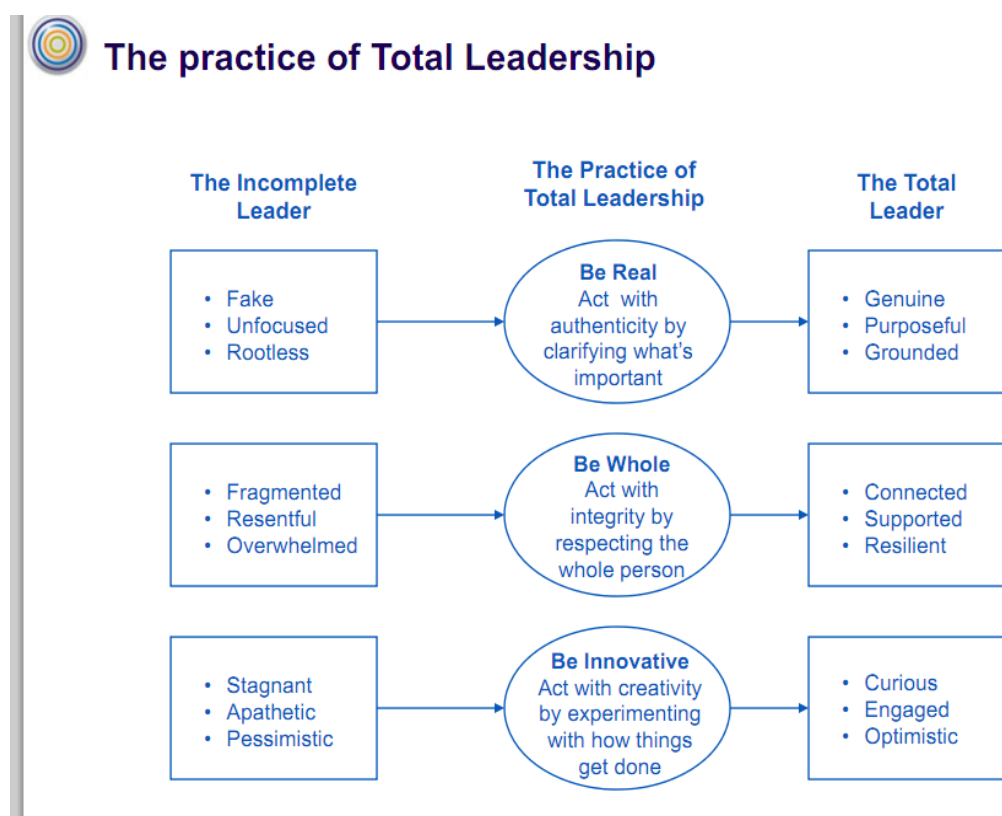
The practice of Total Leadership

The Incomplete Leader

The Practice of Total Leadership

The Total Leader

- Fake
- Unfocused
- Rootless

Be Real
Act with authenticity by clarifying what's important

- Genuine
- Purposeful
- Grounded

- Fragmented
- Resentful
- Overwhelmed

Be Whole
Act with integrity by respecting the whole person

- Connected
- Supported
- Resilient

- Stagnant
- Apathetic
- Pessimistic

Be Innovative
Act with creativity by experimenting with how things get done

- Curious
- Engaged
- Optimistic